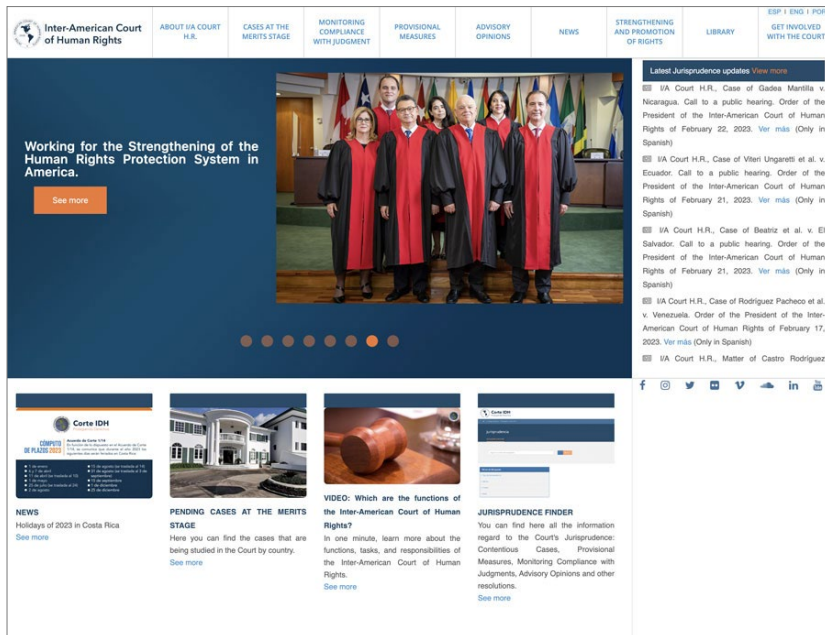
Inter-American Court of Human Rights

ABOUT I/A COURT H.R. | CASES AT THE MERITS STAGE | MONITORING COMPLIANCE WITH JUDGMENT | PROVISIONAL MEASURES | ADVISORY OPINIONS | NEWS | STRENGTHENING AND PROMOTION OF RIGHTS | LIBRARY | ESP | ENG | POR | GET INVOLVED WITH THE COURT

Working for the Strengthening of the Human Rights Protection System in America.

See more

Latest Jurisprudence updates View more

I/A Court H.R., Case of Gadea Mantilla v. Nicaragua. Call to a public hearing. Order of the President of the Inter-American Court of Human Rights of February 22, 2023. Ver más (Only in Spanish)

I/A Court H.R., Case of Viteri Ungaretti et al. v. Ecuador. Call to a public hearing. Order of the President of the Inter-American Court of Human Rights of February 21, 2023. Ver más (Only in Spanish)

I/A Court H.R., Case of Beatriz et al. v. El Salvador. Call to a public hearing. Order of the President of the Inter-American Court of Human Rights of February 21, 2023. Ver más (Only in Spanish)

I/A Court H.R., Case of Rodríguez Pacheco et al. v. Venezuela. Order of the President of the Inter-American Court of Human Rights of February 17, 2023. Ver más (Only in Spanish)

I/A Court H.R., Matter of Castro Rodríguez

Corte IDH
CÓMPUTO DE PLAZOS 2023
Acuerdo de Corte 1/14
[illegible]

NEWS
Holidays of 2023 in Costa Rica
See more

PENDING CASES AT THE MERITS STAGE
Here you can find the cases that are being studied in the Court by country.
See more

VIDEO: Which are the functions of the Inter-American Court of Human Rights?
In one minute, learn more about the functions, tasks, and responsibilities of the Inter-American Court of Human Rights.
See more

Corte IDH
Jurisprudencia
JURISPRUDENCE FINDER
You can find here all the information regard to the Court's Jurisprudence: Contentious Cases, Provisional Measures, Monitoring Compliance with Judgments, Advisory Opinions and other resolutions.
See more